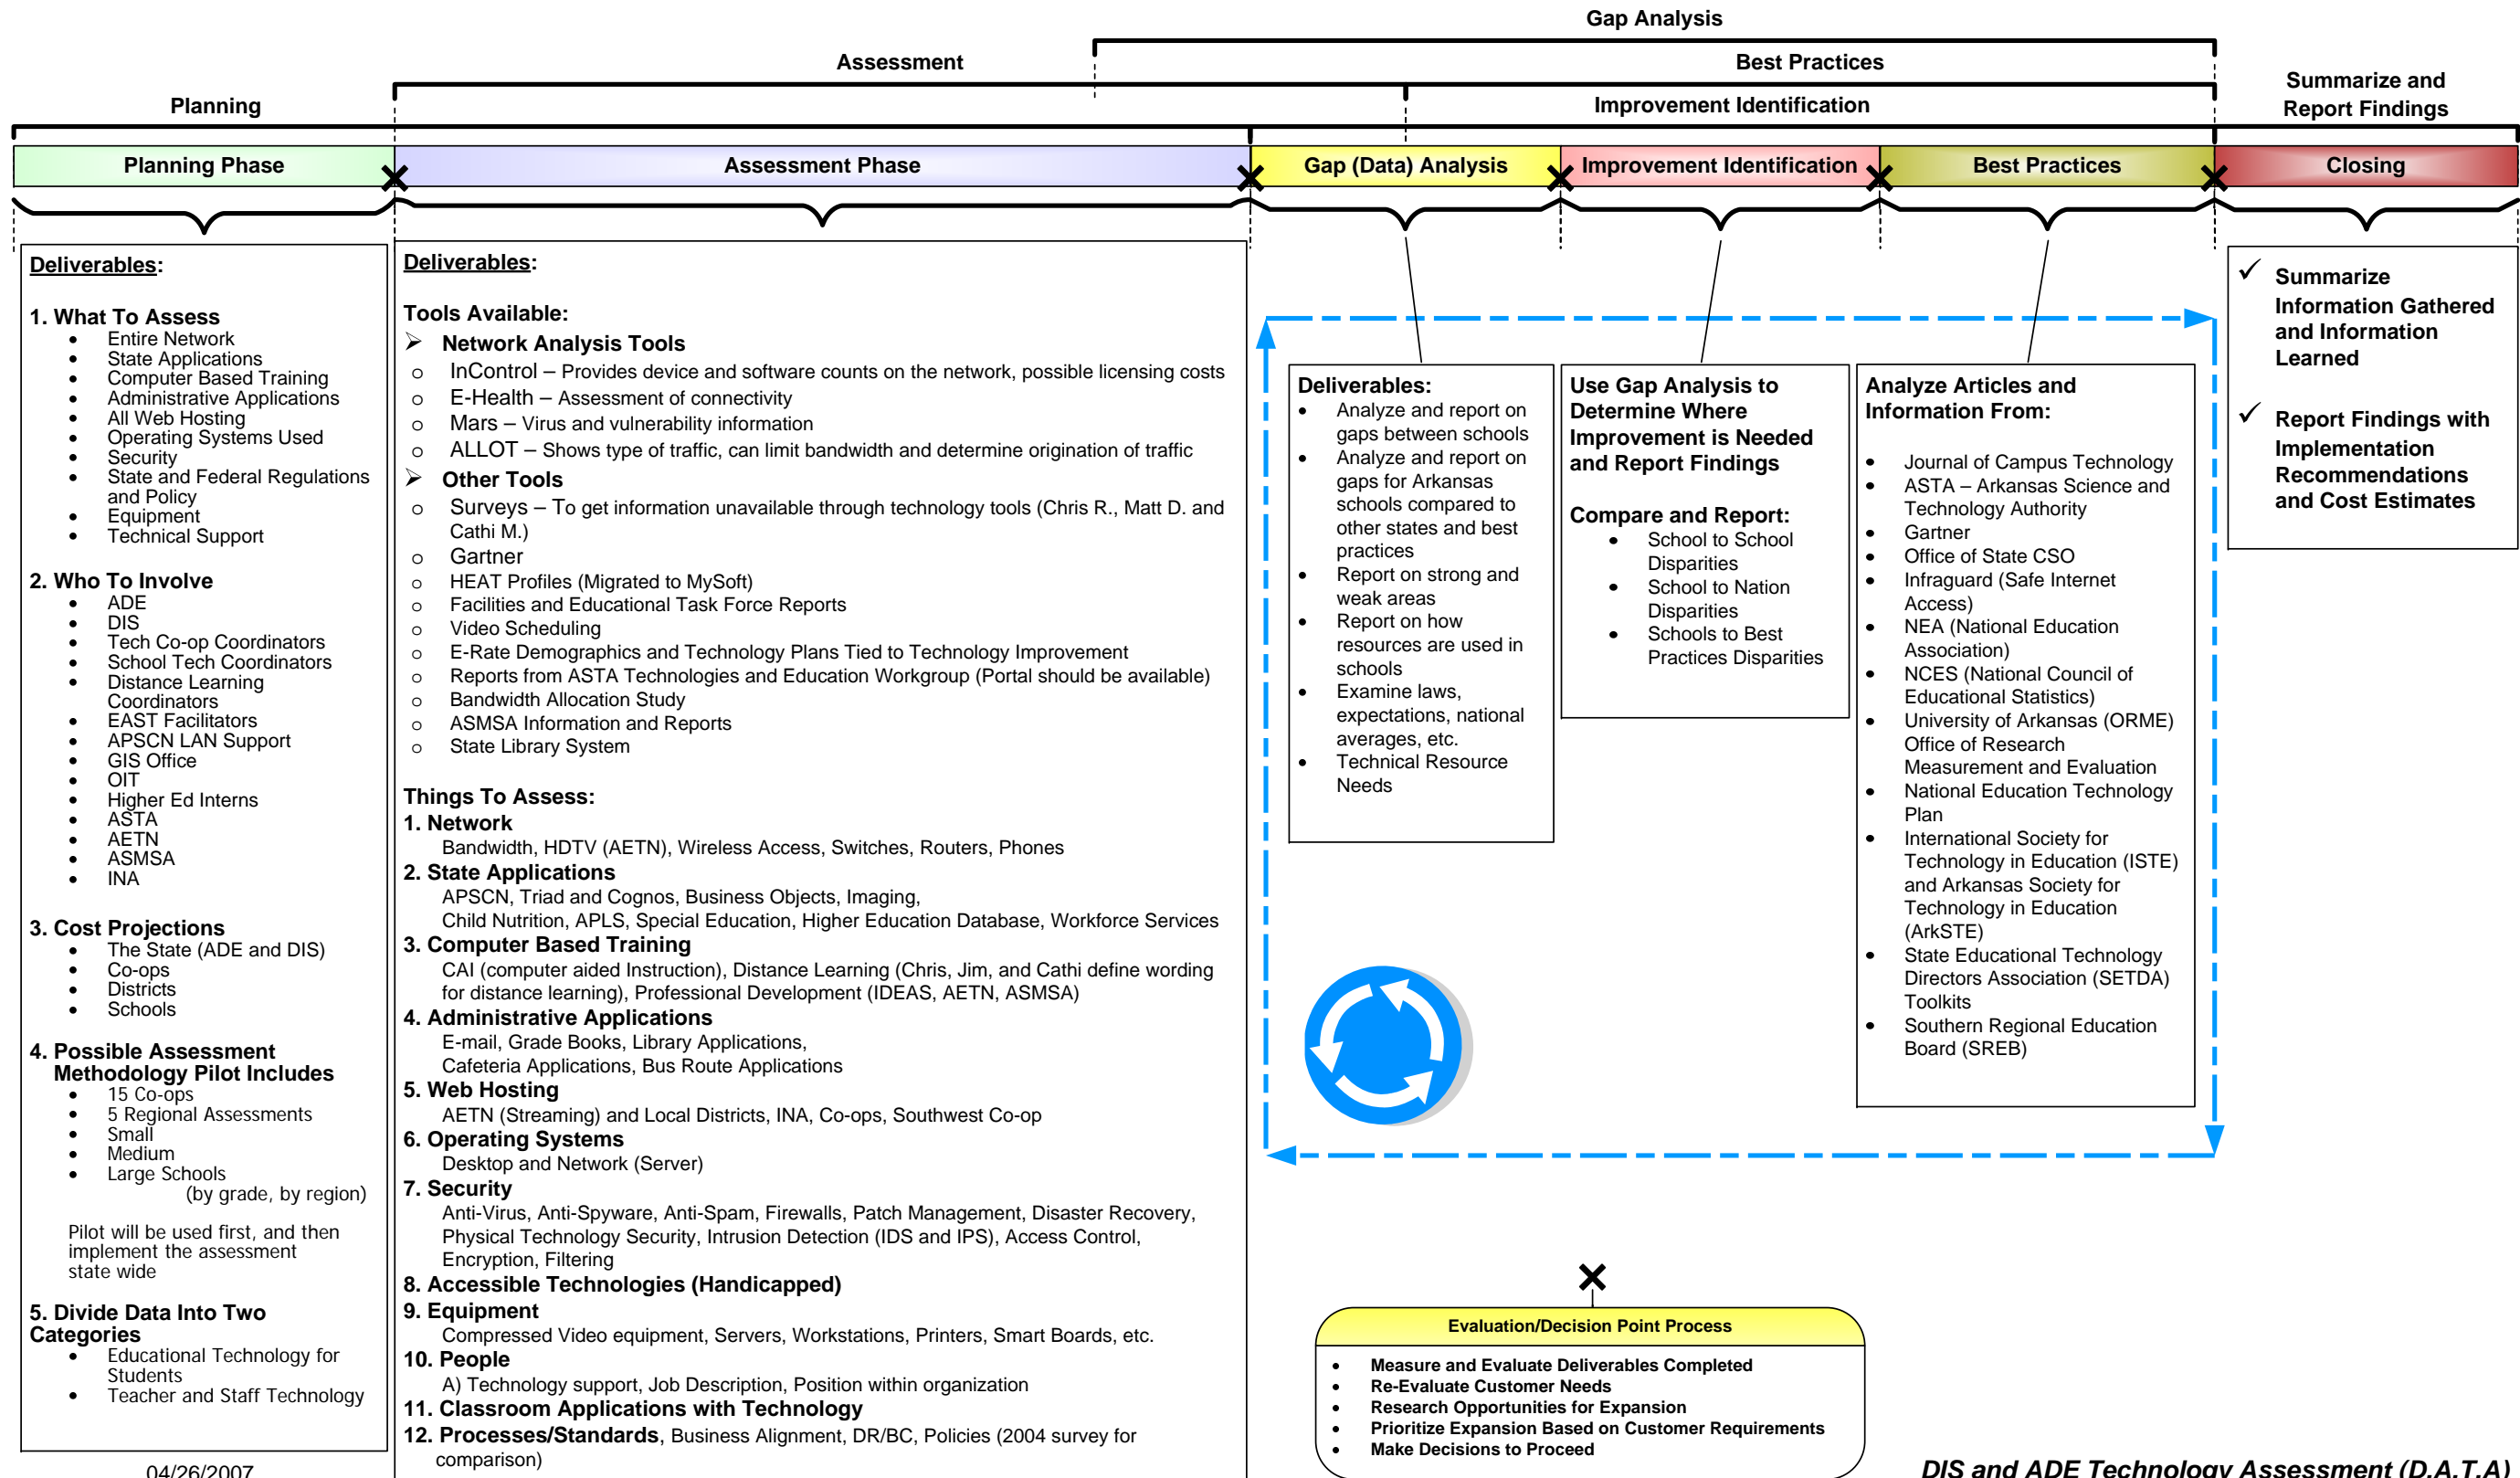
Gap Analysis

Assessment

Best Practices

Planning

Improvement Identification

Summarize and Report Findings

Planning Phase | Assessment Phase | Gap (Data) Analysis | Improvement Identification | Best Practices | Closing

Deliverables:

1. What To Assess
- Entire Network
- State Applications
- Computer Based Training
- Administrative Applications
- All Web Hosting
- Operating Systems Used
- Security
- State and Federal Regulations and Policy
- Equipment
- Technical Support

2. Who To Involve
- ADE
- DIS
- Tech Co-op Coordinators
- School Tech Coordinators
- Distance Learning Coordinators
- EAST Facilitators
- APSCN LAN Support
- GIS Office
- OIT
- Higher Ed Interns
- ASTA
- AETN
- ASMSA
- INA

3. Cost Projections
- The State (ADE and DIS)
- Co-ops
- Districts
- Schools

4. Possible Assessment Methodology Pilot Includes
- 15 Co-ops
- 5 Regional Assessments
- Small
- Medium
- Large Schools
(by grade, by region)

Pilot will be used first, and then implement the assessment state wide

5. Divide Data Into Two Categories
- Educational Technology for Students
- Teacher and Staff Technology

04/26/2007

Deliverables:

Tools Available:
➢ Network Analysis Tools
○ InControl – Provides device and software counts on the network, possible licensing costs
○ E-Health – Assessment of connectivity
○ Mars – Virus and vulnerability information
○ ALLOT – Shows type of traffic, can limit bandwidth and determine origination of traffic
➢ Other Tools
○ Surveys – To get information unavailable through technology tools (Chris R., Matt D. and Cathi M.)
○ Gartner
○ HEAT Profiles (Migrated to MySoft)
○ Facilities and Educational Task Force Reports
○ Video Scheduling
○ E-Rate Demographics and Technology Plans Tied to Technology Improvement
○ Reports from ASTA Technologies and Education Workgroup (Portal should be available)
○ Bandwidth Allocation Study
○ ASMSA Information and Reports
○ State Library System

Things To Assess:
1. Network
Bandwidth, HDTV (AETN), Wireless Access, Switches, Routers, Phones
2. State Applications
APSCN, Triad and Cognos, Business Objects, Imaging,
Child Nutrition, APLS, Special Education, Higher Education Database, Workforce Services
3. Computer Based Training
CAI (computer aided Instruction), Distance Learning (Chris, Jim, and Cathi define wording for distance learning), Professional Development (IDEAS, AETN, ASMSA)
4. Administrative Applications
E-mail, Grade Books, Library Applications,
Cafeteria Applications, Bus Route Applications
5. Web Hosting
AETN (Streaming) and Local Districts, INA, Co-ops, Southwest Co-op
6. Operating Systems
Desktop and Network (Server)
7. Security
Anti-Virus, Anti-Spyware, Anti-Spam, Firewalls, Patch Management, Disaster Recovery, Physical Technology Security, Intrusion Detection (IDS and IPS), Access Control, Encryption, Filtering
8. Accessible Technologies (Handicapped)
9. Equipment
Compressed Video equipment, Servers, Workstations, Printers, Smart Boards, etc.
10. People
A) Technology support, Job Description, Position within organization
11. Classroom Applications with Technology
12. Processes/Standards, Business Alignment, DR/BC, Policies (2004 survey for comparison)

Deliverables:
- Analyze and report on gaps between schools
- Analyze and report on gaps for Arkansas schools compared to other states and best practices
- Report on strong and weak areas
- Report on how resources are used in schools
- Examine laws, expectations, national averages, etc.
- Technical Resource Needs

Use Gap Analysis to Determine Where Improvement is Needed and Report Findings

Compare and Report:
- School to School Disparities
- School to Nation Disparities
- Schools to Best Practices Disparities

Analyze Articles and Information From:
- Journal of Campus Technology
- ASTA – Arkansas Science and Technology Authority
- Gartner
- Office of State CSO
- Infraguard (Safe Internet Access)
- NEA (National Education Association)
- NCES (National Council of Educational Statistics)
- University of Arkansas (ORME) Office of Research Measurement and Evaluation
- National Education Technology Plan
- International Society for Technology in Education (ISTE) and Arkansas Society for Technology in Education (ArkSTE)
- State Educational Technology Directors Association (SETDA) Toolkits
- Southern Regional Education Board (SREB)

✓ Summarize Information Gathered and Information Learned

✓ Report Findings with Implementation Recommendations and Cost Estimates

Evaluation/Decision Point Process
- Measure and Evaluate Deliverables Completed
- Re-Evaluate Customer Needs
- Research Opportunities for Expansion
- Prioritize Expansion Based on Customer Requirements
- Make Decisions to Proceed

DIS and ADE Technology Assessment (D.A.T.A)